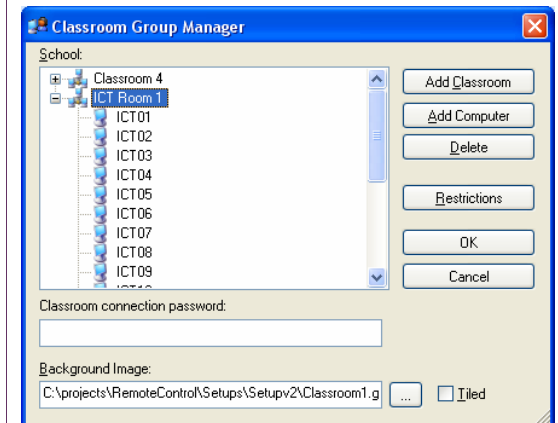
Classroom Group Manager

School:

Classroom 4
ICT Room 1
ICT01
ICT02
ICT03
ICT04
ICT05
ICT06
ICT07
ICT08
ICT09
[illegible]

Add Classroom
Add Computer
Delete
Restrictions
OK
Cancel

Classroom connection password:

Background Image:
C:\projects\RemoteControl\Setups\Setupv2\Classroom1.g
...
Tiled